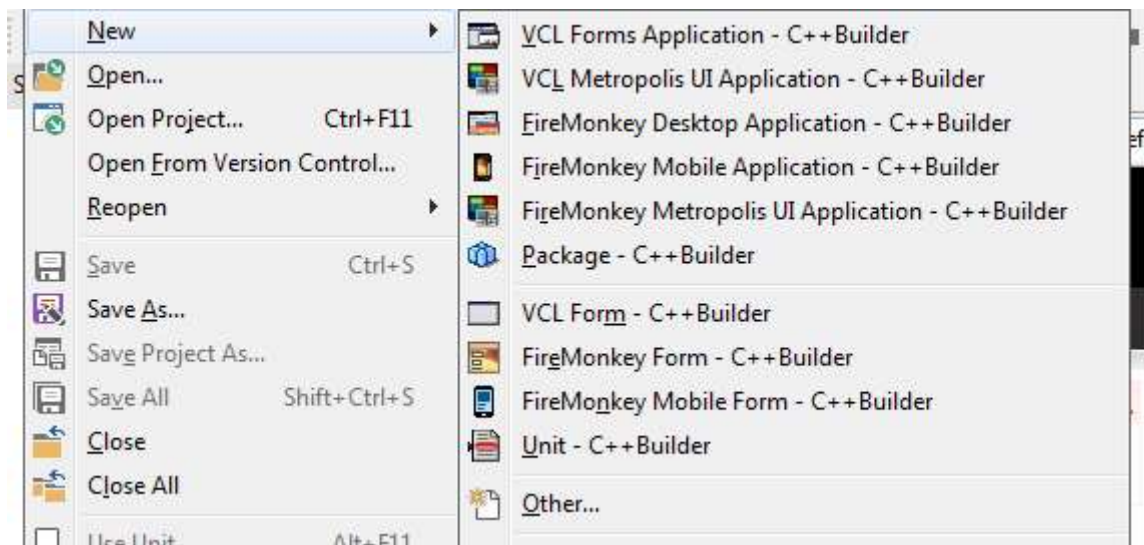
New
Open...
Open Project... Ctrl+F11
Open From Version Control...
Reopen
Save Ctrl+S
Save As...
Save Project As...
Save All Shift+Ctrl+S
Close
Close All
Use Unit Alt+F11

VCL Forms Application - C++Builder
VCL Metropolis UI Application - C++Builder
FireMonkey Desktop Application - C++Builder
FireMonkey Mobile Application - C++Builder
FireMonkey Metropolis UI Application - C++Builder
Package - C++Builder
VCL Form - C++Builder
FireMonkey Form - C++Builder
FireMonkey Mobile Form - C++Builder
Unit - C++Builder
Other...